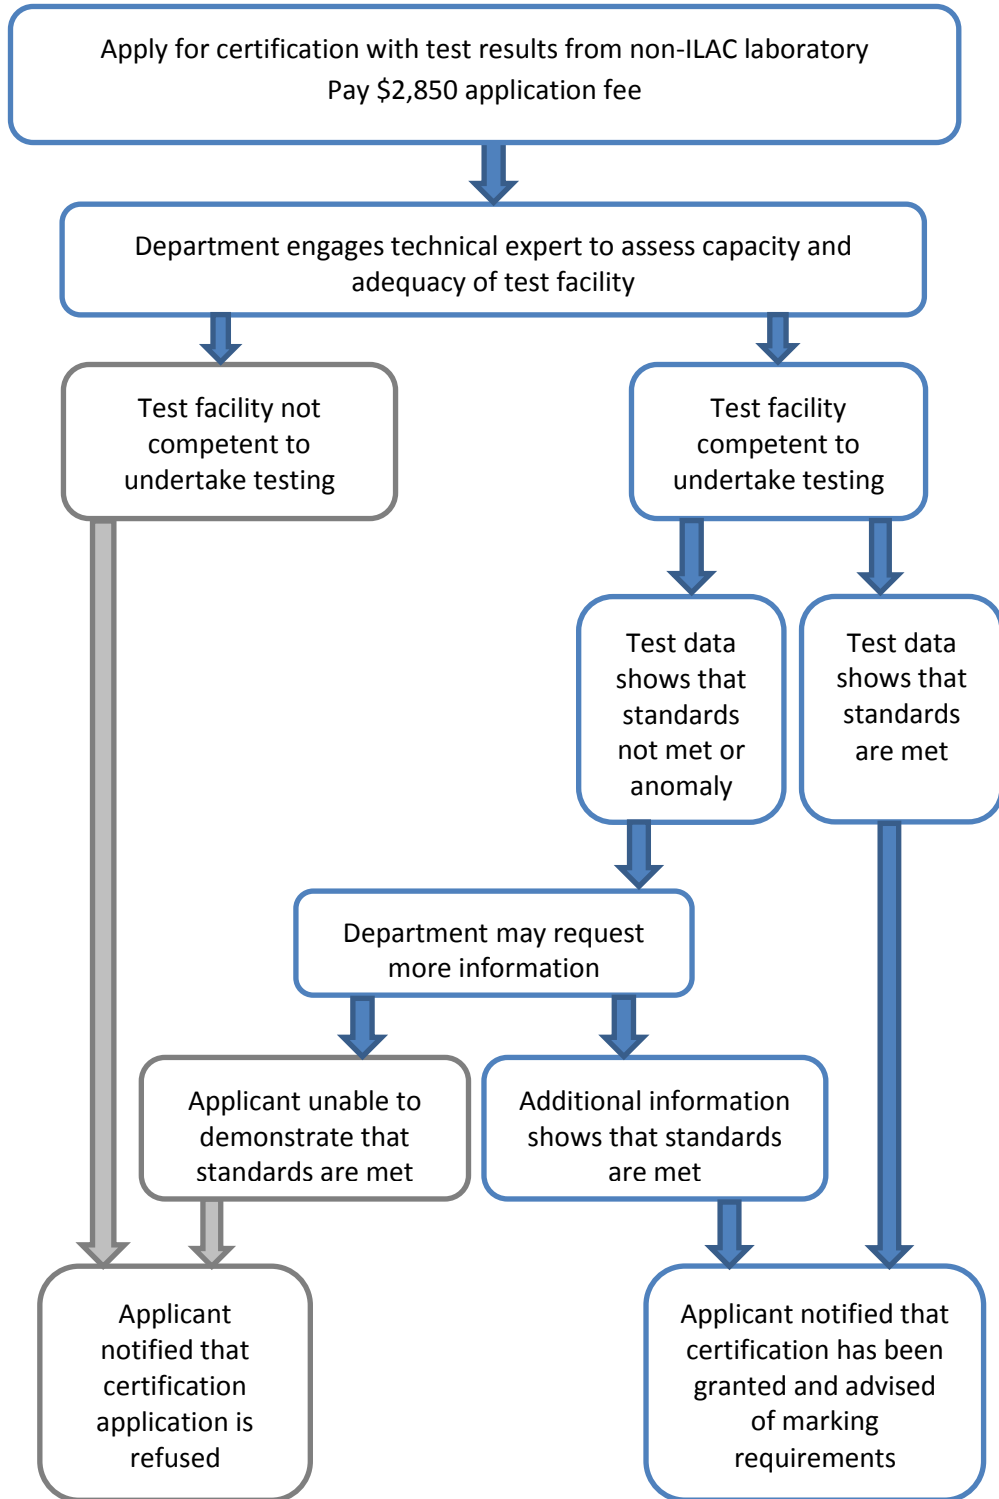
Apply for certification with test results from non-ILAC laboratory
Pay $2,850 application fee

Department engages technical expert to assess capacity and adequacy of test facility

Test facility not competent to undertake testing

Test facility competent to undertake testing

Test data shows that standards not met or anomaly

Test data shows that standards are met

Department may request more information

Applicant unable to demonstrate that standards are met

Additional information shows that standards are met

Applicant notified that certification application is refused

Applicant notified that certification has been granted and advised of marking requirements